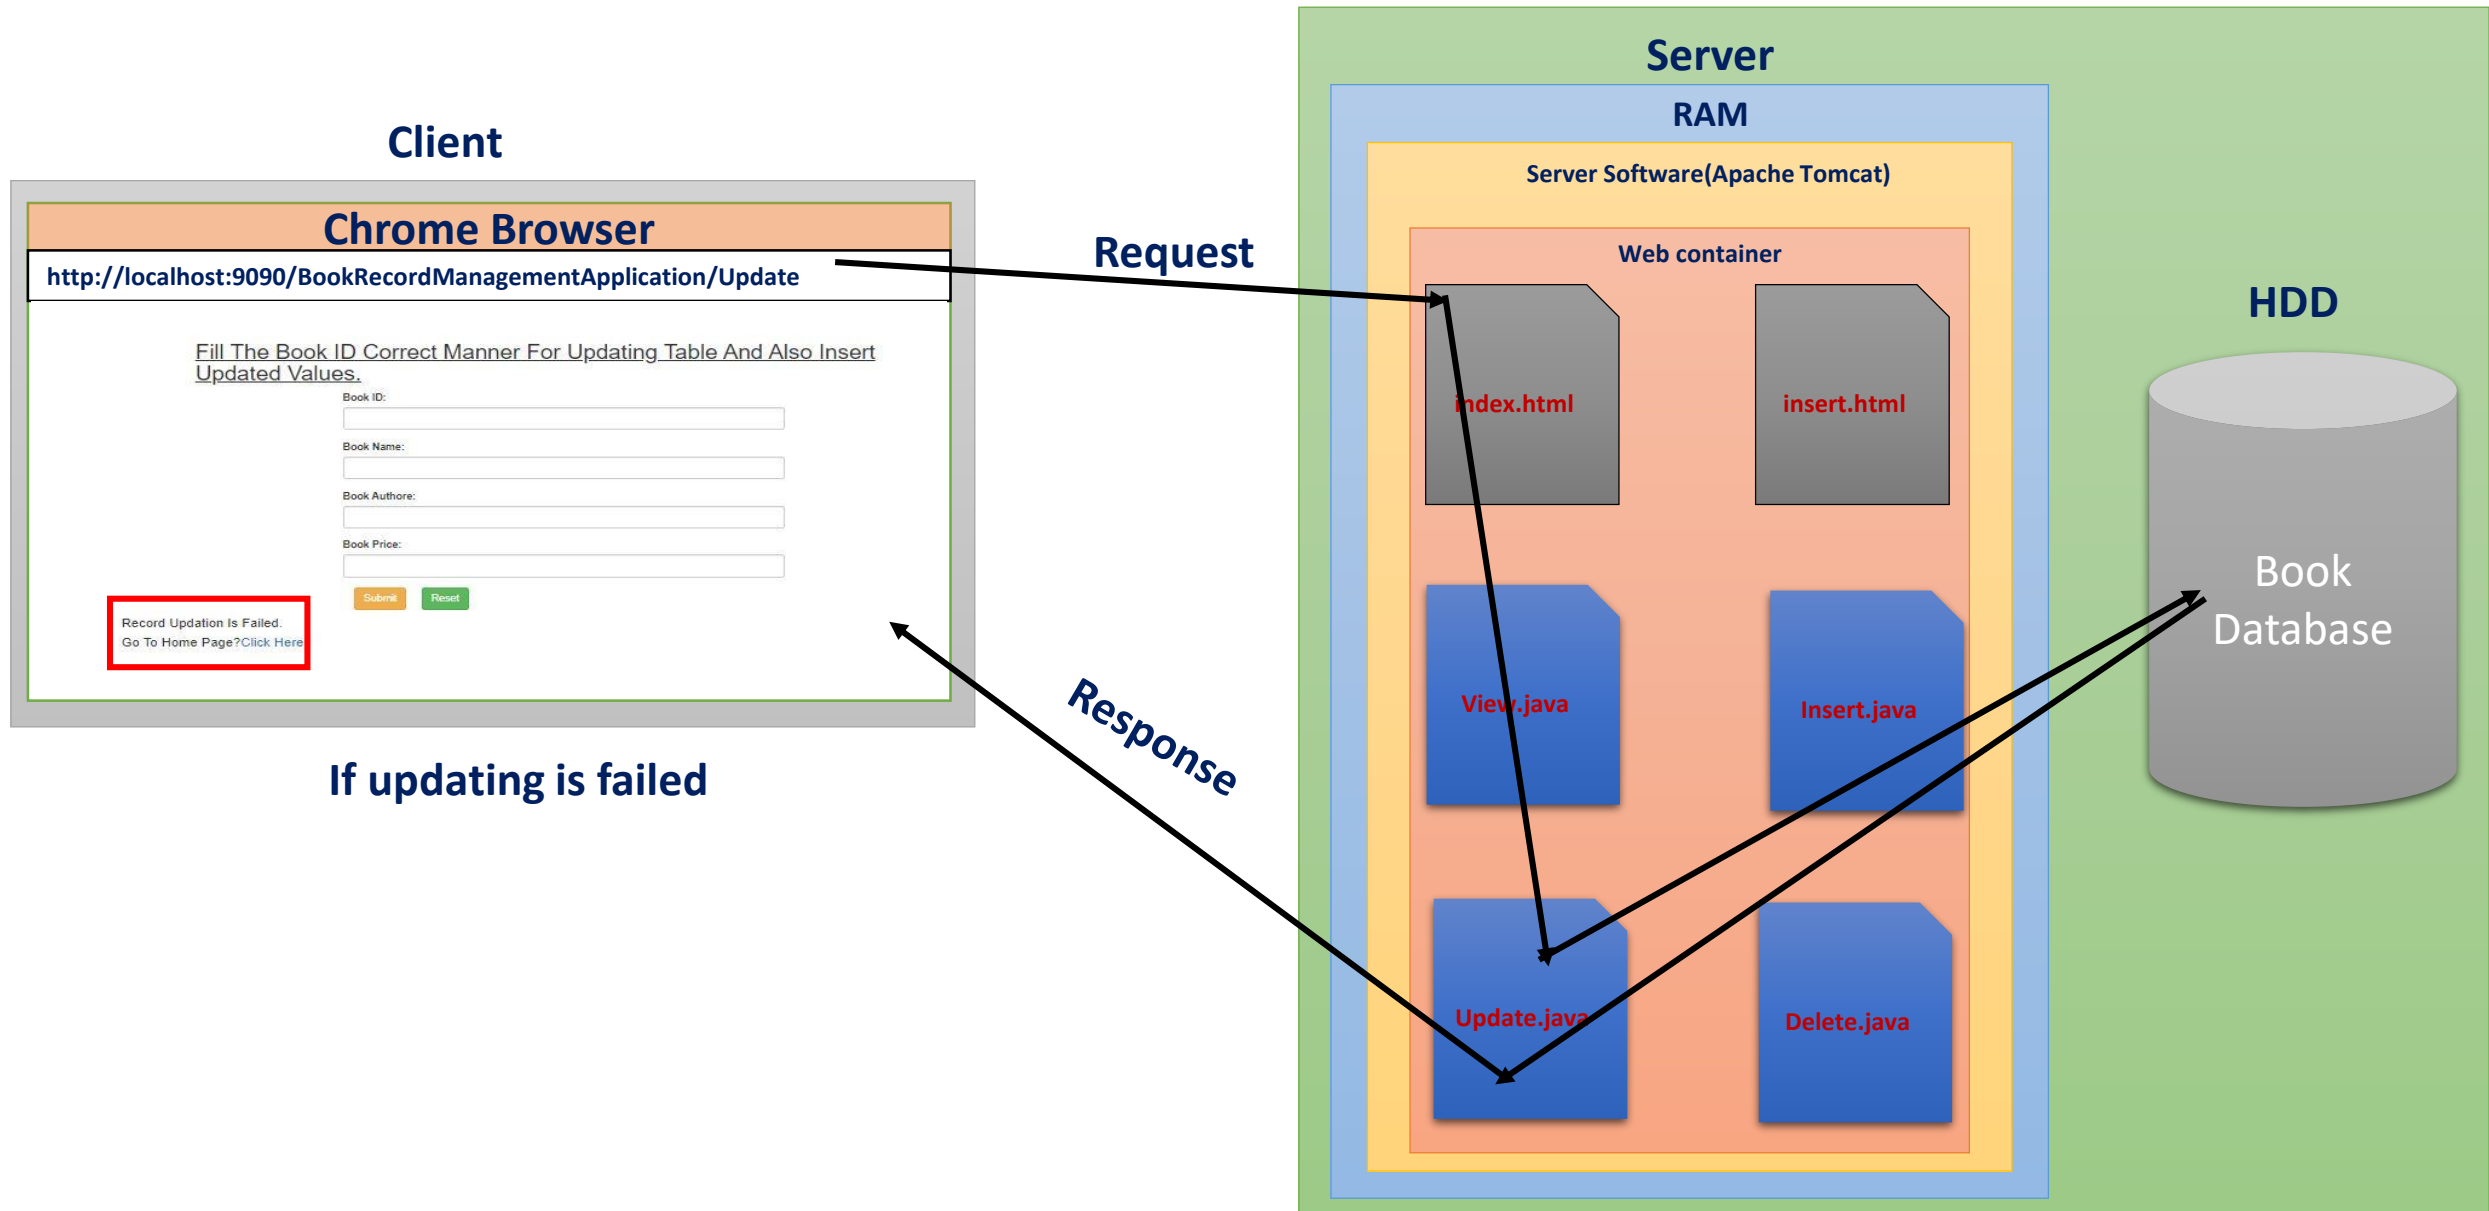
Client

Chrome Browser

http://localhost:9090/BookRecordManagementApplication/Update

Fill The Book ID Correct Manner For Updating Table And Also Insert Updated Values.

Book ID:

Book Name:

Book Authore:

Book Price:

Submit Reset

Record Updation Is Failed.
Go To Home Page?Click Here

If updating is failed

Request

Response

Server

RAM

Server Software(Apache Tomcat)

Web container

index.html

insert.html

View.java

Insert.java

Update.java

Delete.java

HDD

Book Database